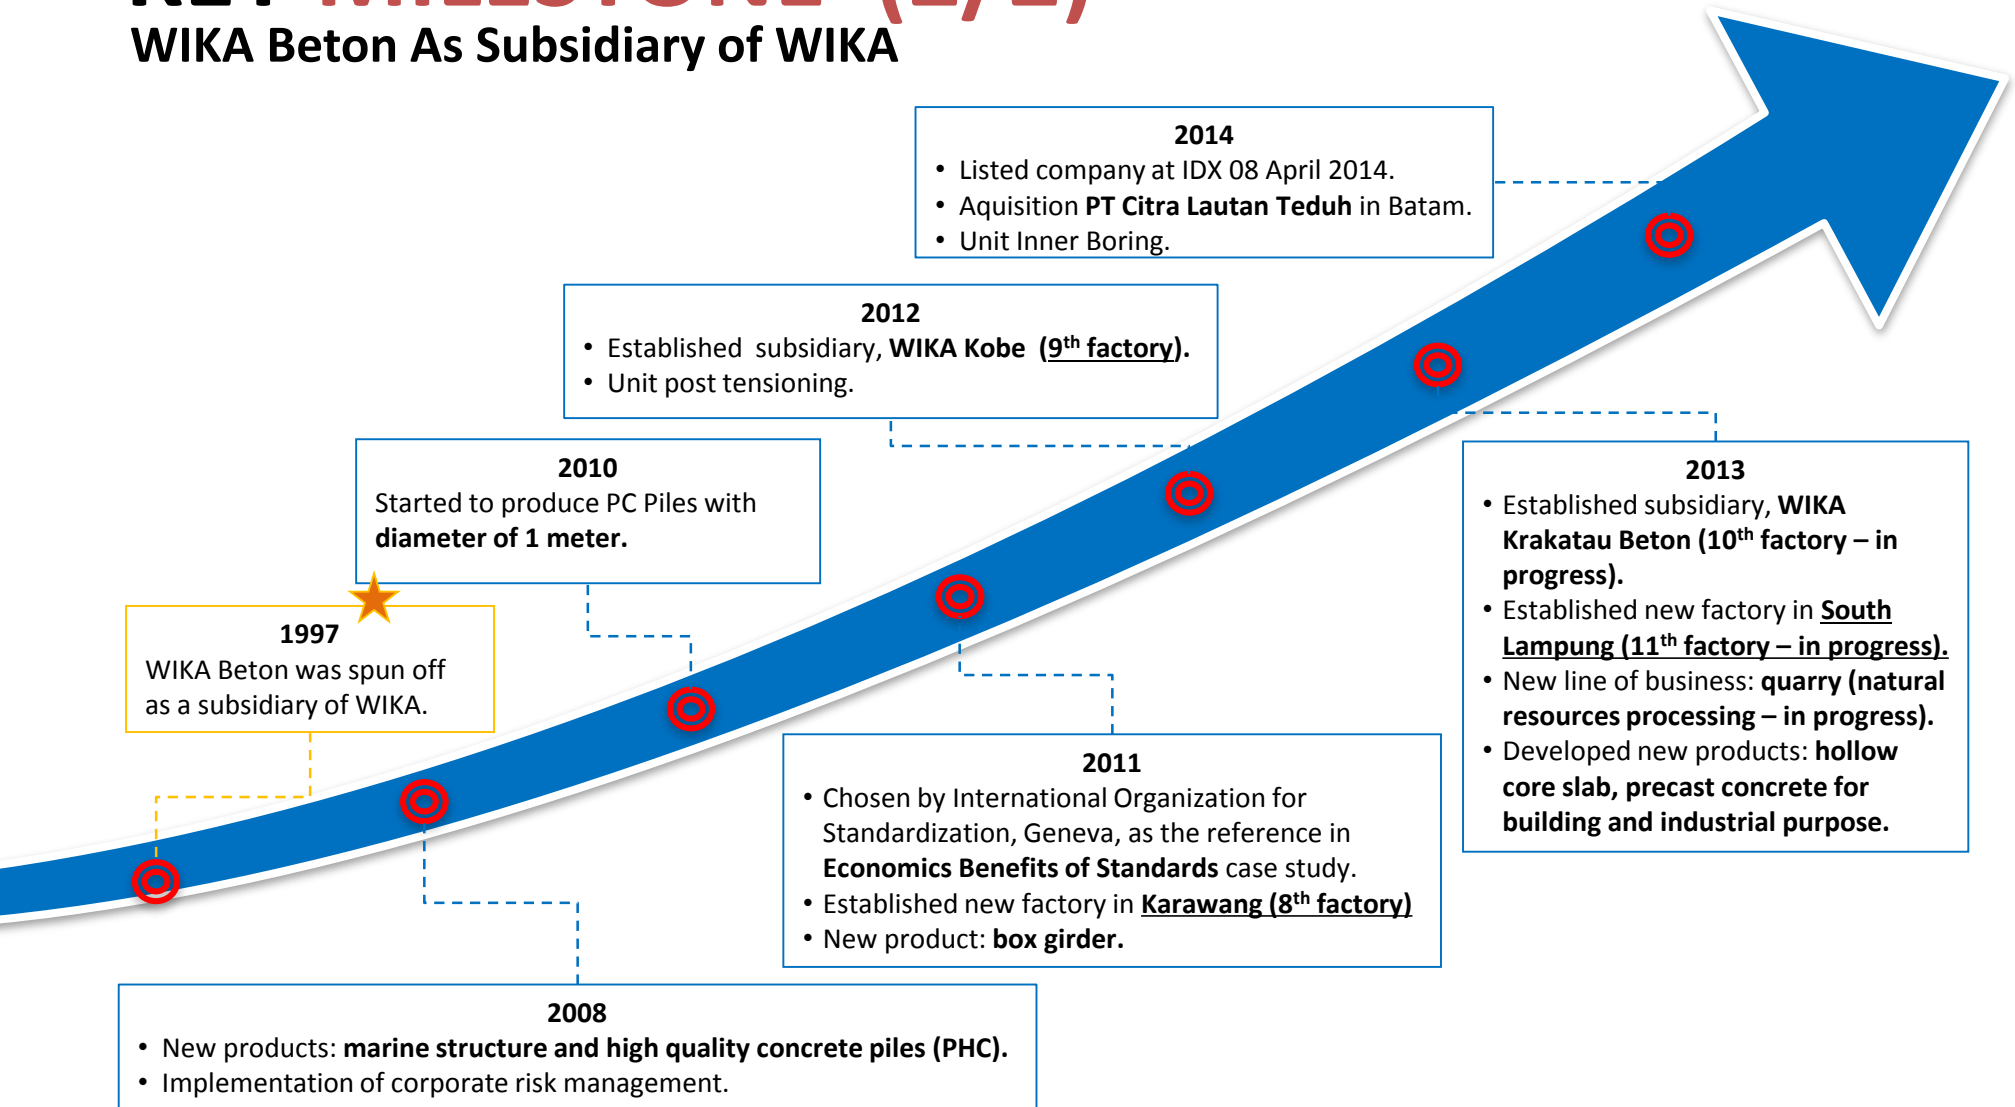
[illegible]

WIKA Beton As Subsidiary of WIKA

2014
• Listed company at IDX 08 April 2014.
• Aquisition **PT Citra Lautan Teduh** in Batam.
• Unit Inner Boring.

2012
• Established subsidiary, **WIKA Kobe (9$^{th}$ factory).**
• Unit post tensioning.

2010
Started to produce PC Piles with **diameter of 1 meter.**

1997
WIKA Beton was spun off as a subsidiary of WIKA.

2013
• Established subsidiary, **WIKA Krakatau Beton (10$^{th}$ factory – in progress).**
• Established new factory in **South Lampung (11$^{th}$ factory – in progress).**
• New line of business: **quarry (natural resources processing – in progress).**
• Developed new products: **hollow core slab, precast concrete for building and industrial purpose.**

2011
• Chosen by International Organization for Standardization, Geneva, as the reference in **Economics Benefits of Standards** case study.
• Established new factory in **Karawang (8$^{th}$ factory)**
• New product: **box girder.**

2008
• New products: **marine structure and high quality concrete piles (PHC).**
• Implementation of corporate risk management.